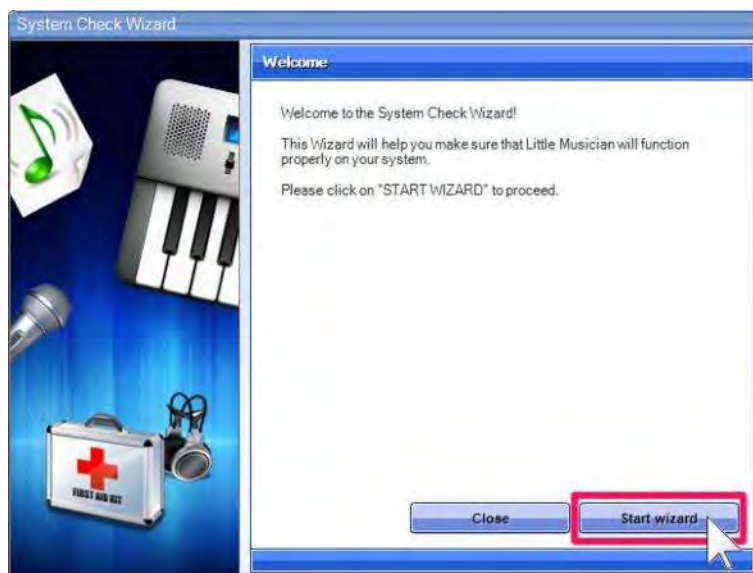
System Check Wizard

Welcome

Welcome to the System Check Wizard!

This Wizard will help you make sure that Little Musician will function properly on your system.

Please click on "START WIZARD" to proceed.

FIRST AID KIT

Close

Start wizard